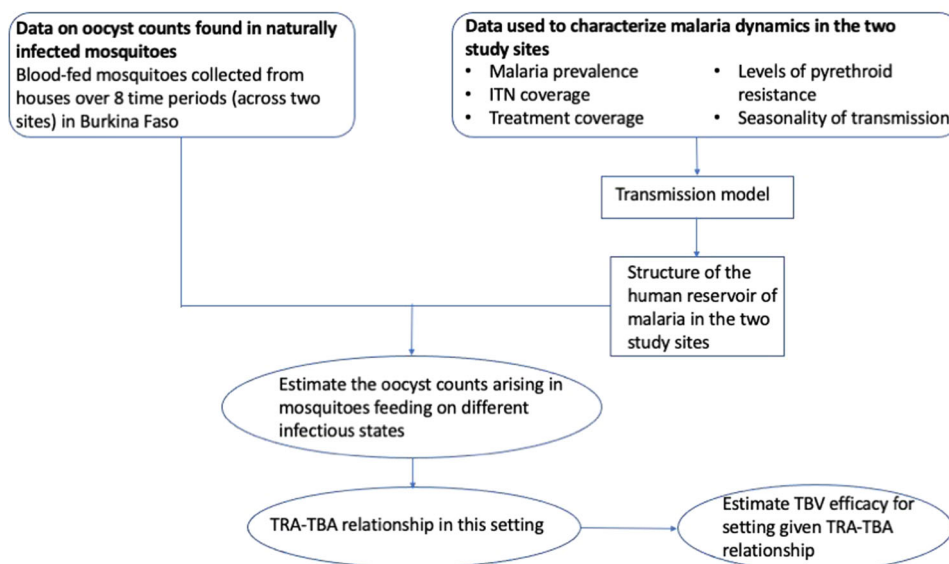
**Data on oocyst counts found in naturally infected mosquitoes**
Blood-fed mosquitoes collected from houses over 8 time periods (across two sites) in Burkina Faso

**Data used to characterize malaria dynamics in the two study sites**
- Malaria prevalence
- ITN coverage
- Treatment coverage
- Levels of pyrethroid resistance
- Seasonality of transmission

Transmission model

Structure of the human reservoir of malaria in the two study sites

Estimate the oocyst counts arising in mosquitoes feeding on different infectious states

TRA-TBA relationship in this setting

Estimate TBV efficacy for setting given TRA-TBA relationship